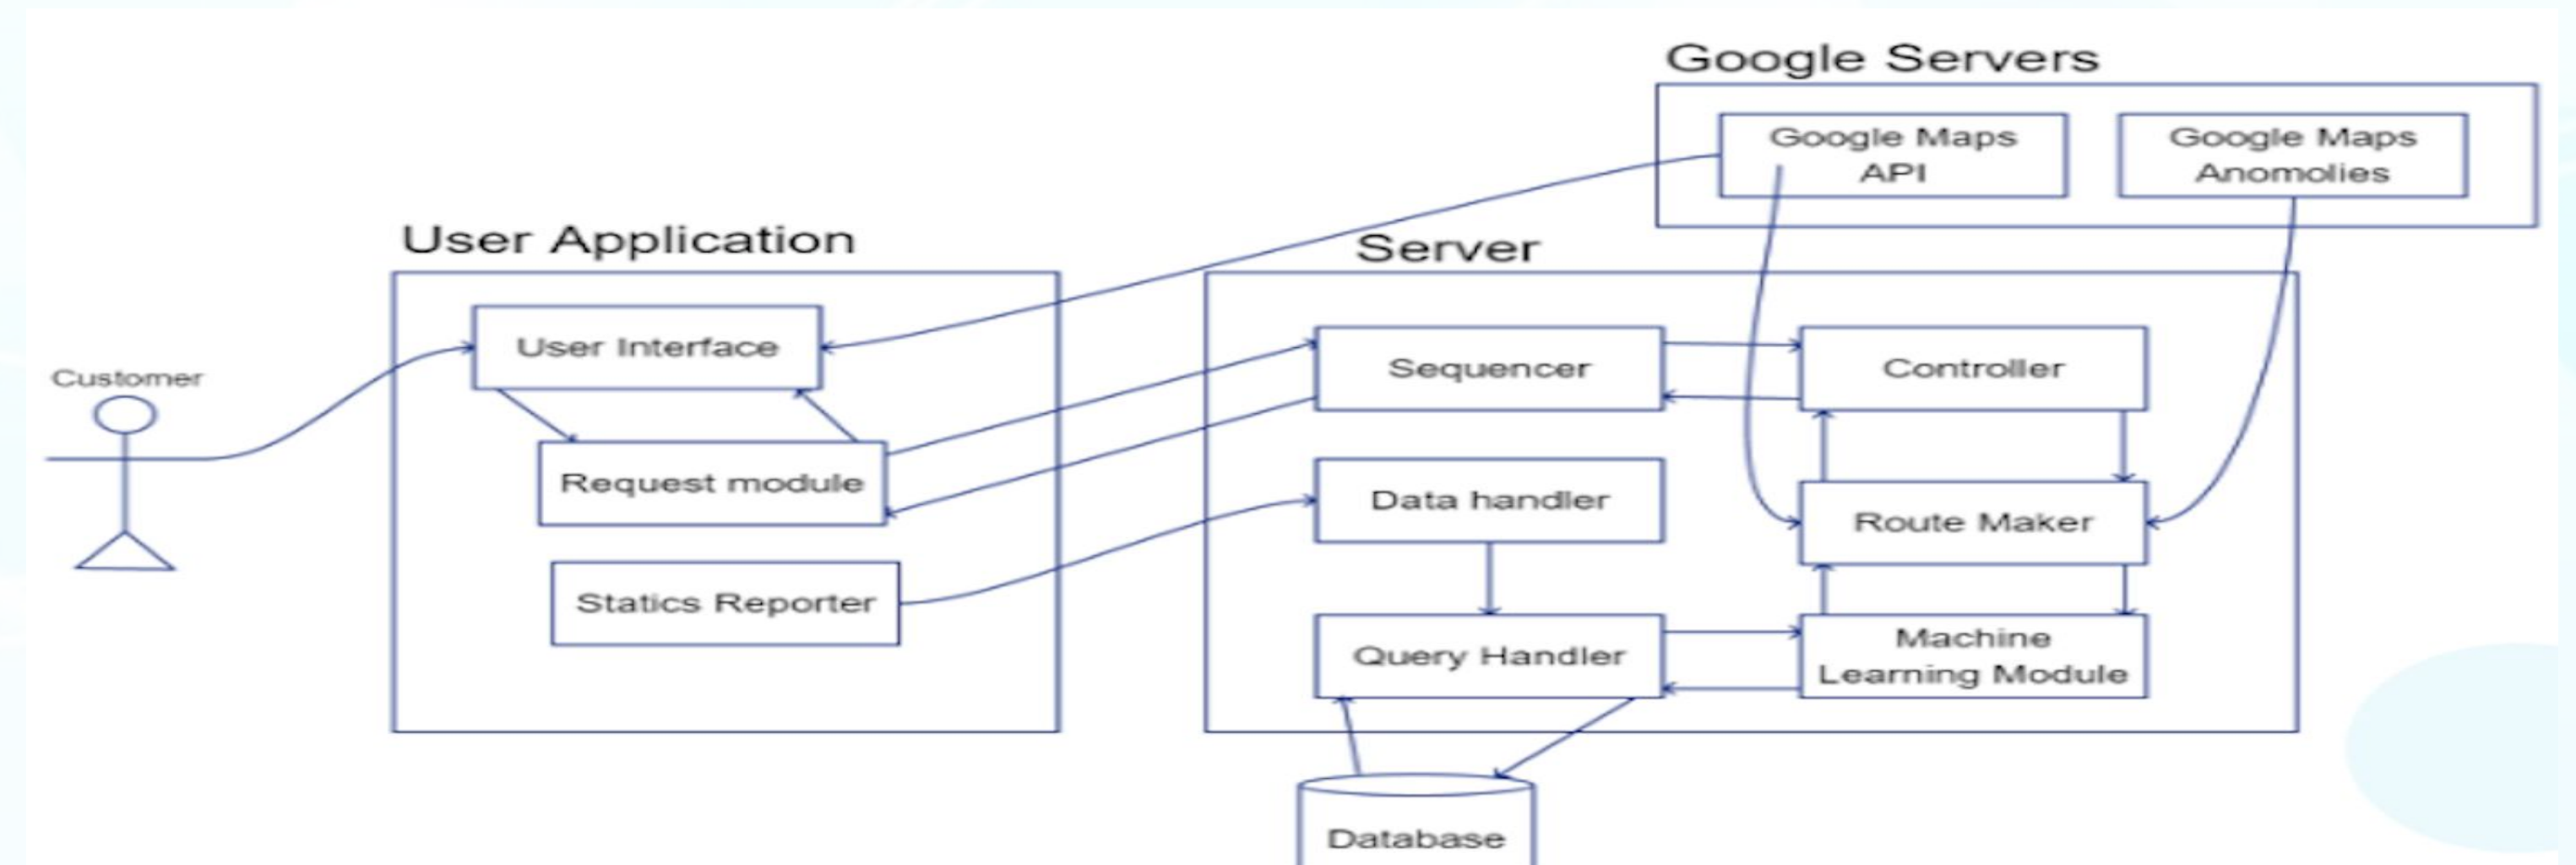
Google Servers

Google Maps API

Google Maps Anomolies

User Application

Server

User Interface

Customer

Request module

Statics Reporter

Sequencer

Controller

Data handler

Route Maker

Query Handler

Machine Learning Module

Database